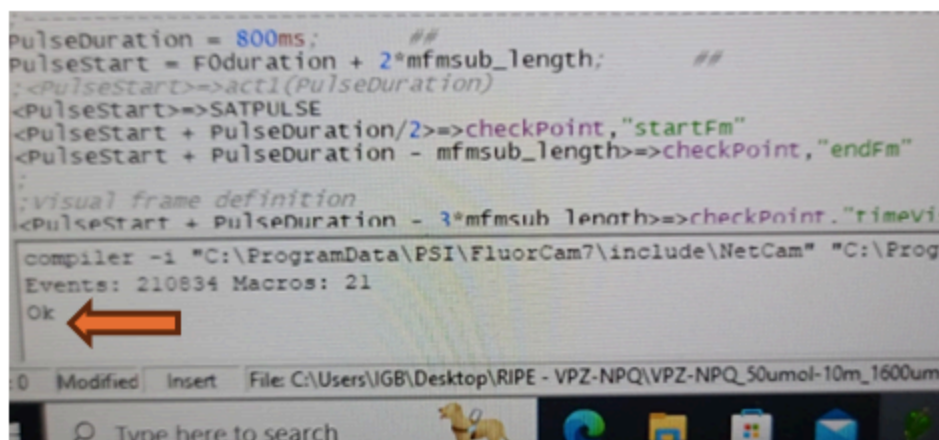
PulseDuration = 800ms; ##
PulseStart = F0duration + 2*mfmsub_length; ##
;<PulseStart>=>act1(PulseDuration)
<PulseStart>=>SATPULSE
<PulseStart + PulseDuration/2>=>checkPoint,"startFm"
<PulseStart + PulseDuration - mfmsub_length>=>checkPoint,"endFm"
;
;visual frame definition
<PulseStart + PulseDuration - 3*mfmsub_length>=>checkPoint,"TimeVi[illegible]

compiler -i "C:\ProgramData\PSI\FluorCam7\include\NetCam" "C:\Prog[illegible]
Events: 210834 Macros: 21
Ok

:0 Modified Insert File: C:\Users\IGB\Desktop\RIPE - VPZ-NPQ\VPZ-NPQ_50umol-10m_1600um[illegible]

Type here to search